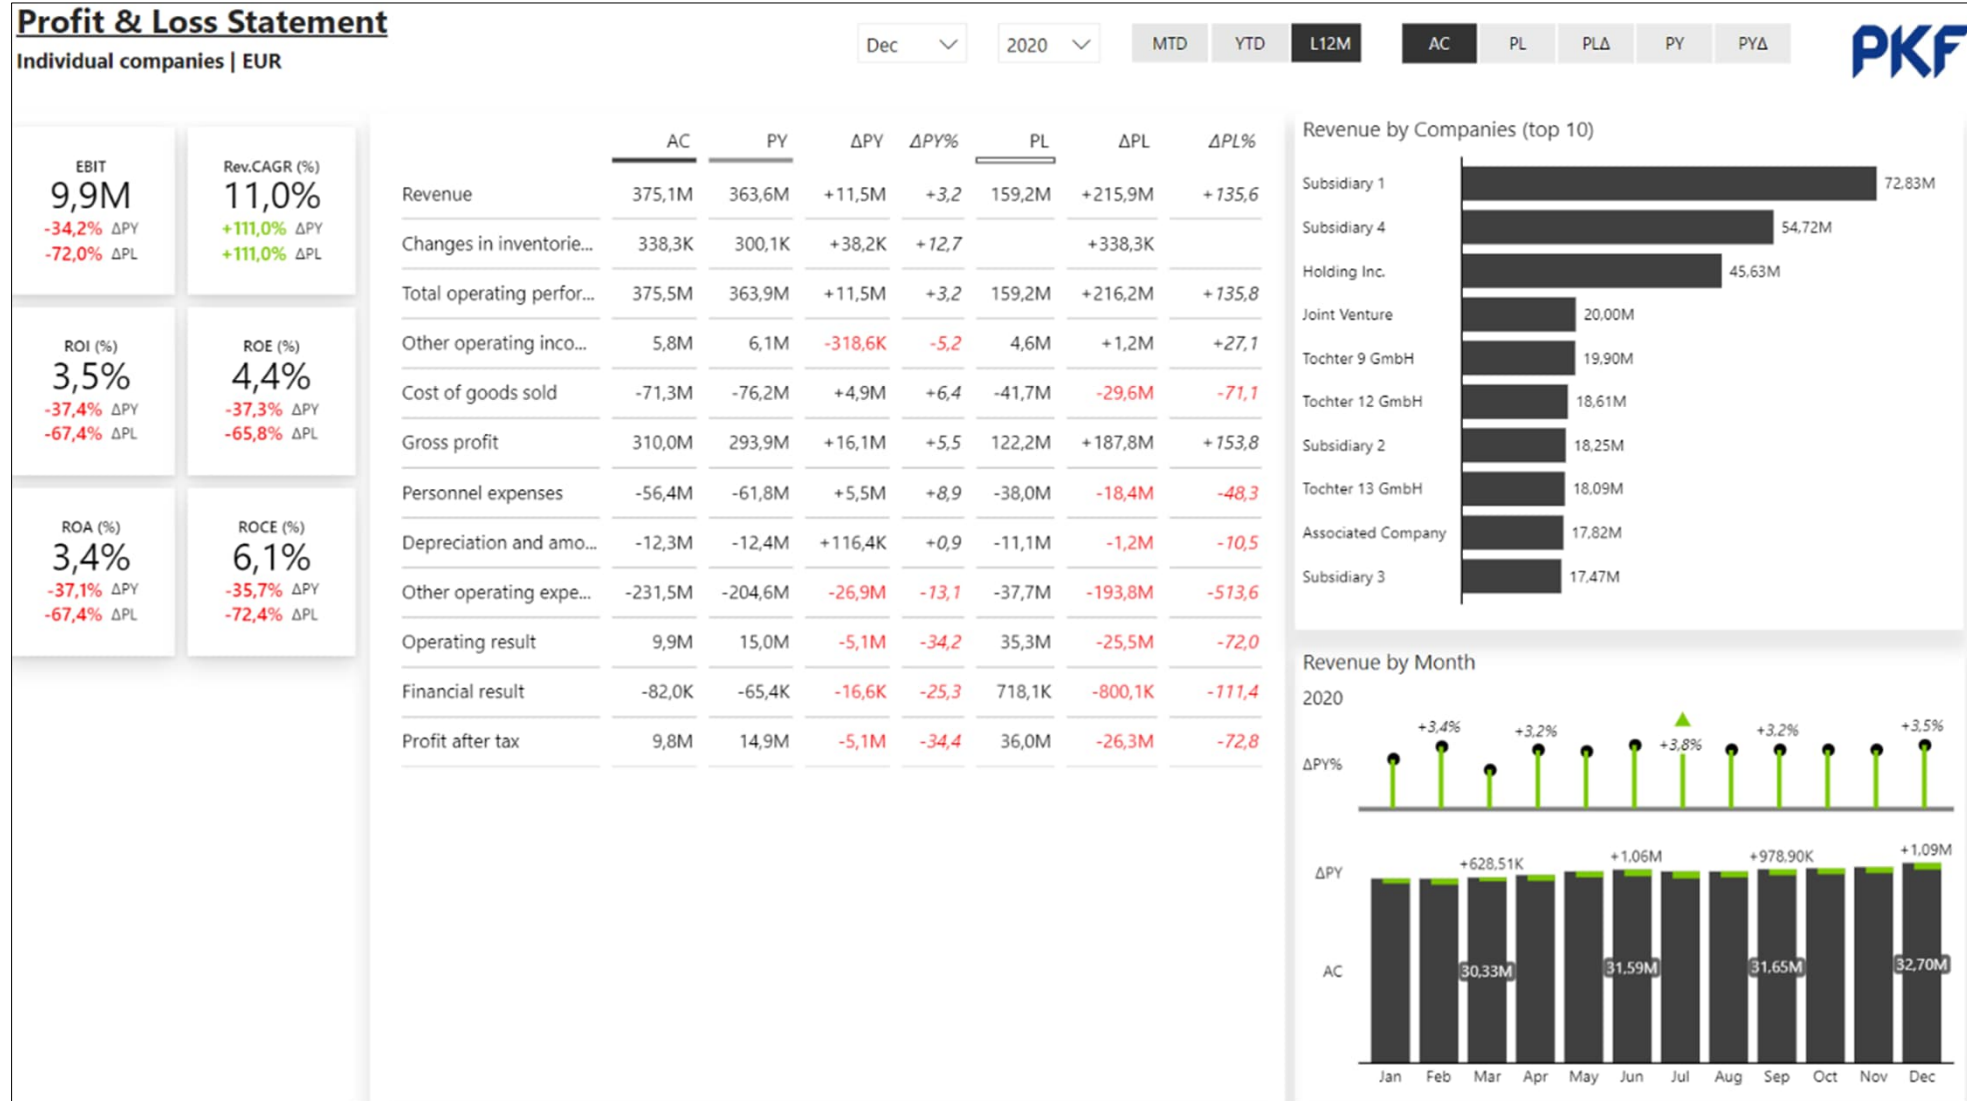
Profit & Loss Statement
Individual companies | EUR

Dec 2020 MTD YTD L12M AC PL PLΔ PY PYΔ

PKF

EBIT
9,9M
-34,2% ΔPY
-72,0% ΔPL

Rev.CAGR (%)
11,0%
+111,0% ΔPY
+111,0% ΔPL

ROI (%)
3,5%
-37,4% ΔPY
-67,4% ΔPL

ROE (%)
4,4%
-37,3% ΔPY
-65,8% ΔPL

ROA (%)
3,4%
-37,1% ΔPY
-67,4% ΔPL

ROCE (%)
6,1%
-35,7% ΔPY
-72,4% ΔPL

| | AC | PY | ΔPY | ΔPY% | PL | ΔPL | ΔPL% |
|---|---|---|---|---|---|---|---|
| Revenue | 375,1M | 363,6M | +11,5M | +3,2 | 159,2M | +215,9M | +135,6 |
| Changes in inventorie... | 338,3K | 300,1K | +38,2K | +12,7 | | +338,3K | |
| Total operating perfor... | 375,5M | 363,9M | +11,5M | +3,2 | 159,2M | +216,2M | +135,8 |
| Other operating inco... | 5,8M | 6,1M | -318,6K | -5,2 | 4,6M | +1,2M | +27,1 |
| Cost of goods sold | -71,3M | -76,2M | +4,9M | +6,4 | -41,7M | -29,6M | -71,1 |
| Gross profit | 310,0M | 293,9M | +16,1M | +5,5 | 122,2M | +187,8M | +153,8 |
| Personnel expenses | -56,4M | -61,8M | +5,5M | +8,9 | -38,0M | -18,4M | -48,3 |
| Depreciation and amo... | -12,3M | -12,4M | +116,4K | +0,9 | -11,1M | -1,2M | -10,5 |
| Other operating expe... | -231,5M | -204,6M | -26,9M | -13,1 | -37,7M | -193,8M | -513,6 |
| Operating result | 9,9M | 15,0M | -5,1M | -34,2 | 35,3M | -25,5M | -72,0 |
| Financial result | -82,0K | -65,4K | -16,6K | -25,3 | 718,1K | -800,1K | -111,4 |
| Profit after tax | 9,8M | 14,9M | -5,1M | -34,4 | 36,0M | -26,3M | -72,8 |

Revenue by Companies (top 10)
Subsidiary 1 72,83M
Subsidiary 4 54,72M
Holding Inc. 45,63M
Joint Venture 20,00M
Tochter 9 GmbH 19,90M
Tochter 12 GmbH 18,61M
Subsidiary 2 18,25M
Tochter 13 GmbH 18,09M
Associated Company 17,82M
Subsidiary 3 17,47M

Revenue by Month
2020
ΔPY% +3,4% +3,2% +3,8% +3,2% +3,5%
ΔPY +628,51K +1,06M +978,90K +1,09M
AC 30,33M 31,59M 31,65M 32,70M
Jan Feb Mar Apr May Jun Jul Aug Sep Oct Nov Dec